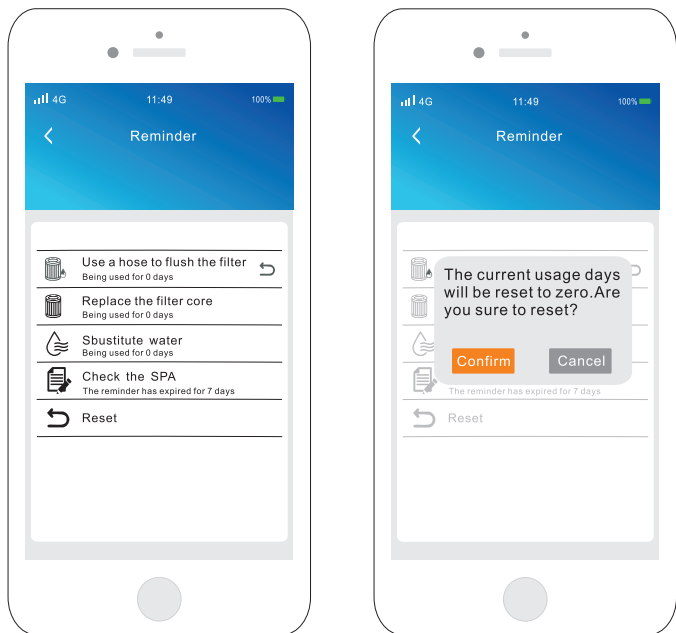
4G 11:49 100%

Reminder

Use a hose to flush the filter
Being used for 0 days

Replace the filter core
Being used for 0 days

Sbustitute water
Being used for 0 days

Check the SPA
The reminder has expired for 7 days

Reset

4G 11:49 100%

Reminder

The current usage days will be reset to zero.Are you sure to reset?

Confirm Cancel

The reminder has expired for 7 days

Reset